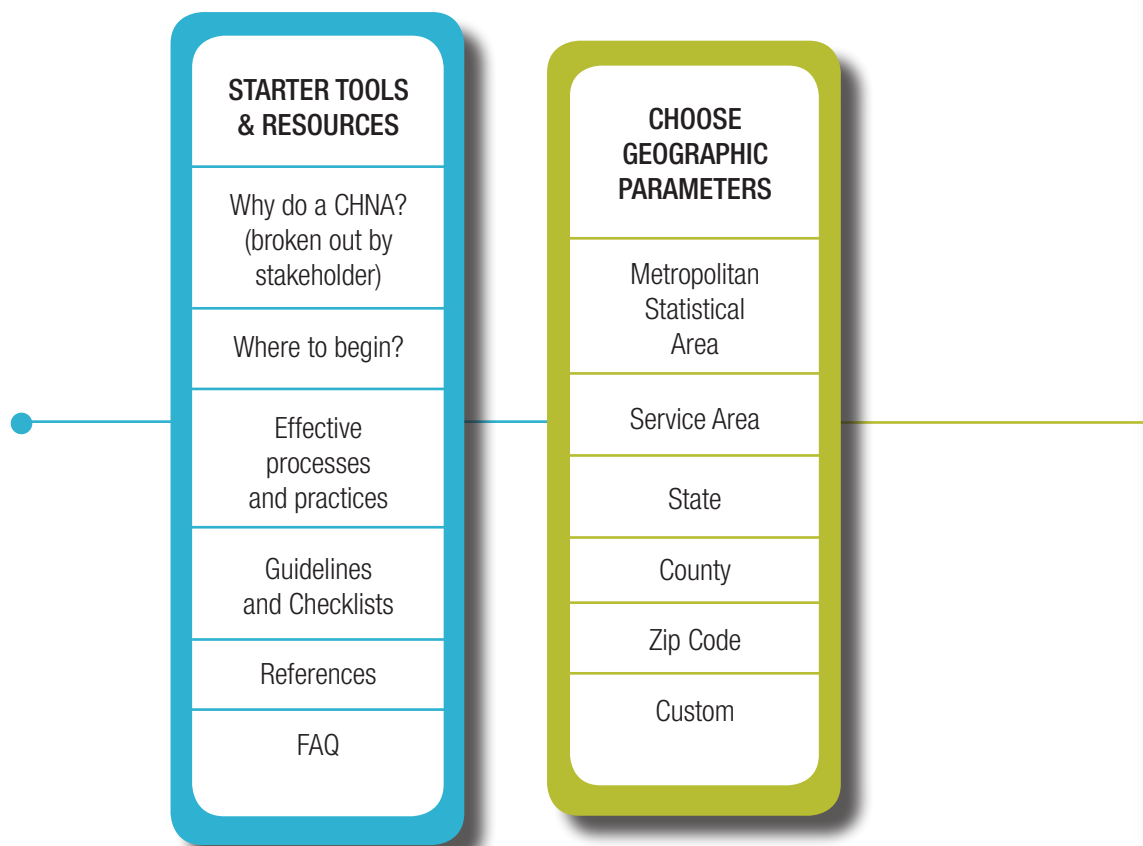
STARTER TOOLS & RESOURCES

Why do a CHNA? (broken out by stakeholder)

Where to begin?

Effective processes and practices

Guidelines and Checklists

References

FAQ

CHOOSE GEOGRAPHIC PARAMETERS

Metropolitan Statistical Area

Service Area

State

County

Zip Code

Custom